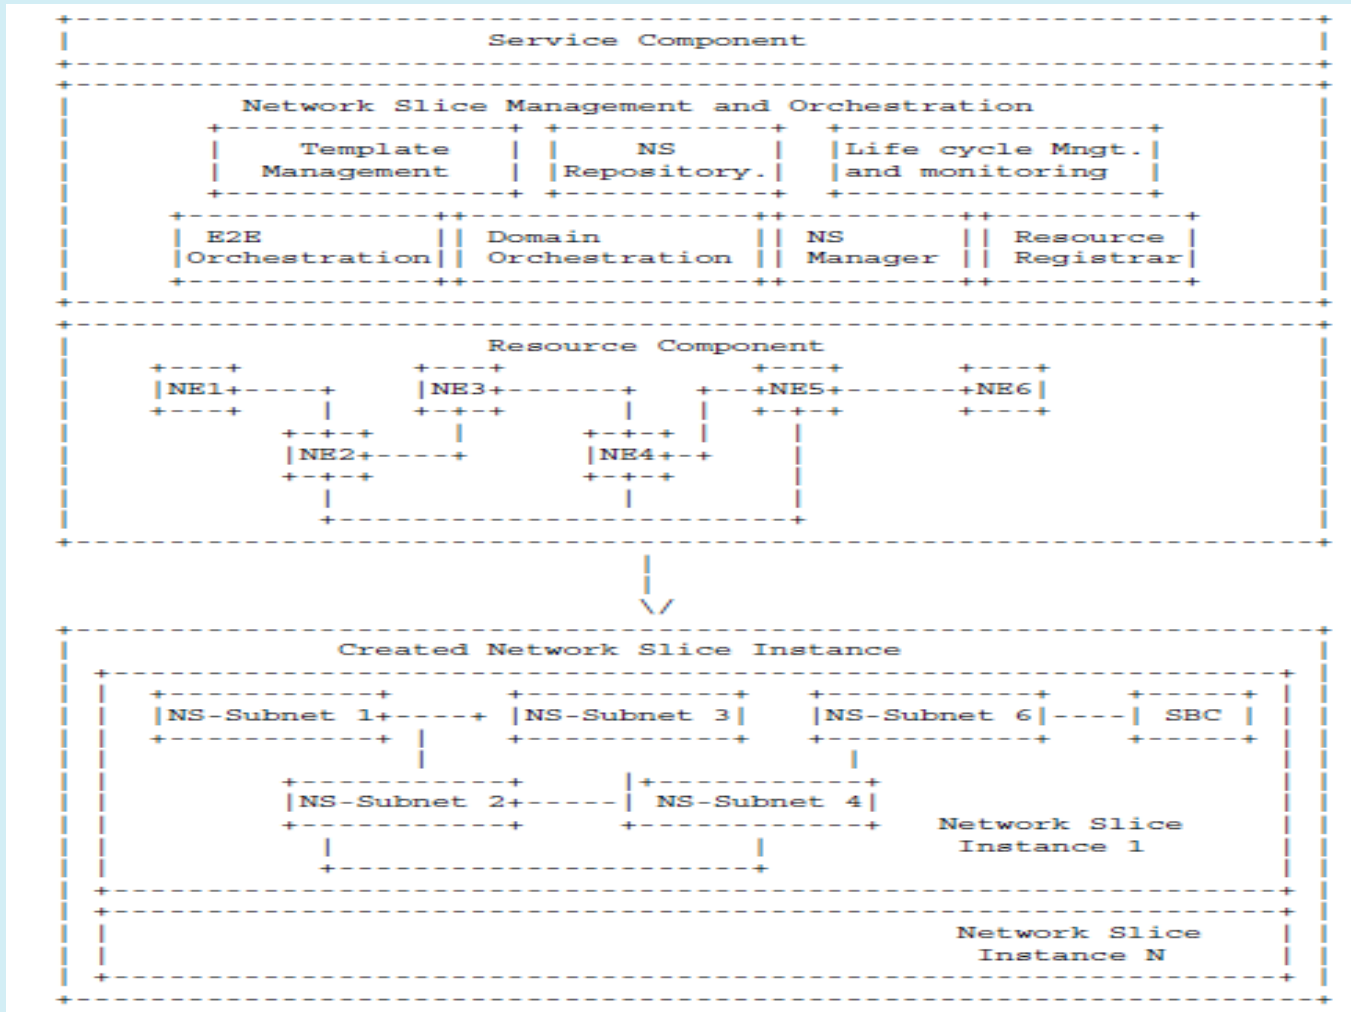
Service Component

Network Slice Management and Orchestration

Template Management

NS Repository.

Life cycle Mngt. and monitoring

E2E Orchestration

Domain Orchestration

NS Manager

Resource Registrar

Resource Component

NE1

NE3

NE5

NE6

NE2

NE4

\/

Created Network Slice Instance

NS-Subnet 1

NS-Subnet 3

NS-Subnet 6

SBC

NS-Subnet 2

NS-Subnet 4

Network Slice Instance 1

Network Slice Instance N